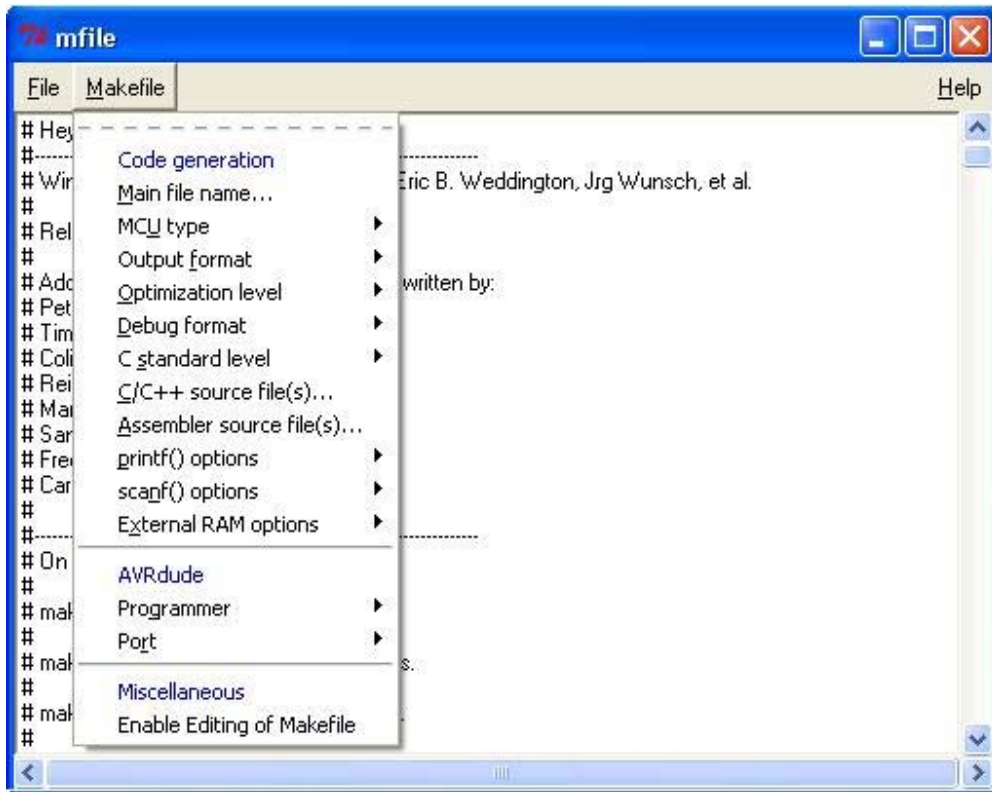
mfile

File Makefile Help

Code generation
Main file name...
MCU type
Output format
Optimization level
Debug format
C standard level
C/C++ source file(s)...
Assembler source file(s)...
printf() options
scanf() options
External RAM options

AVRdude
Programmer
Port

Miscellaneous
Enable Editing of Makefile

# Hey
#----- -----------
# Wir Eric B. Weddington, Jrg Wunsch, et al.
#
# Rel
#
# Add written by:
# Pet
# Tim
# Coli
# Rei
# Mar
# Sar
# Fre
# Car
#
#----- -----------
# On
#
# mak
#
# mak s.
#
# mak
#